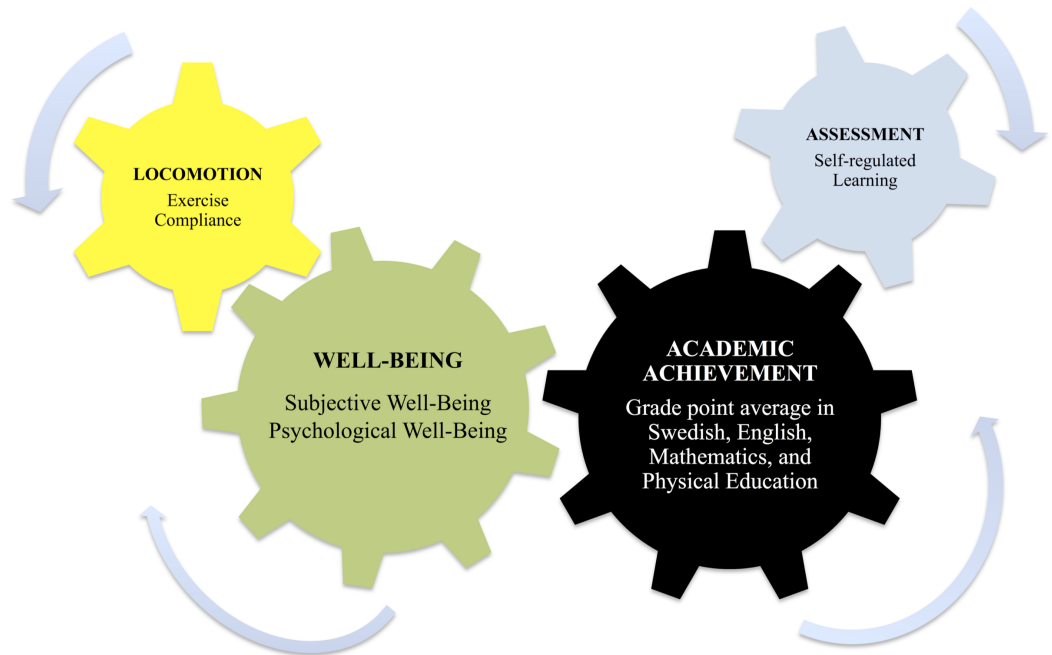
LOCOMOTION
Exercise Compliance

ASSESSMENT
Self-regulated Learning

WELL-BEING
Subjective Well-Being
Psychological Well-Being

ACADEMIC ACHIEVEMENT
Grade point average in Swedish, English, Mathematics, and Physical Education